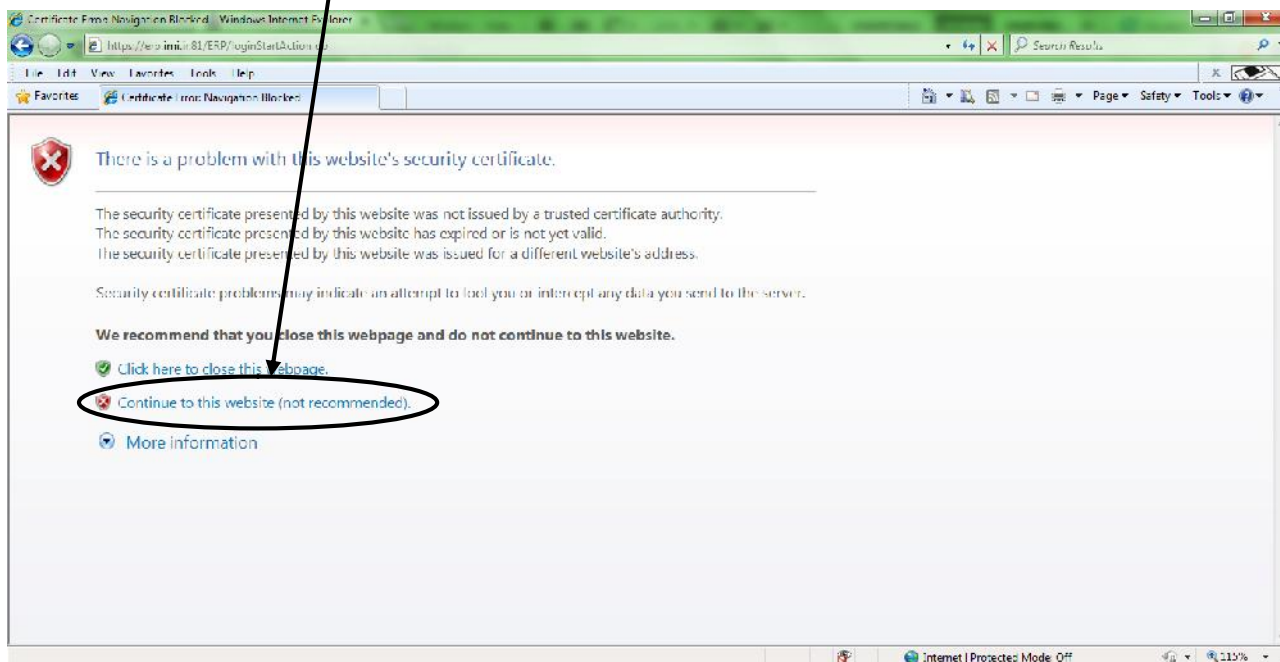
Certificate Error: Navigation Blocked - Windows Internet Explorer

https://erp.imi.ir:81/ERP/loginStartAction.do

Search Results

File Edit View Favorites Tools Help

Favorites

Certificate Error: Navigation Blocked

Page ▾ Safety ▾ Tools ▾

There is a problem with this website's security certificate.

The security certificate presented by this website was not issued by a trusted certificate authority.
The security certificate presented by this website has expired or is not yet valid.
The security certificate presented by this website was issued for a different website's address.

Security certificate problems may indicate an attempt to fool you or intercept any data you send to the server.

We recommend that you close this webpage and do not continue to this website.

Click here to close this webpage.

Continue to this website (not recommended).

More information

Internet | Protected Mode: Off

115%